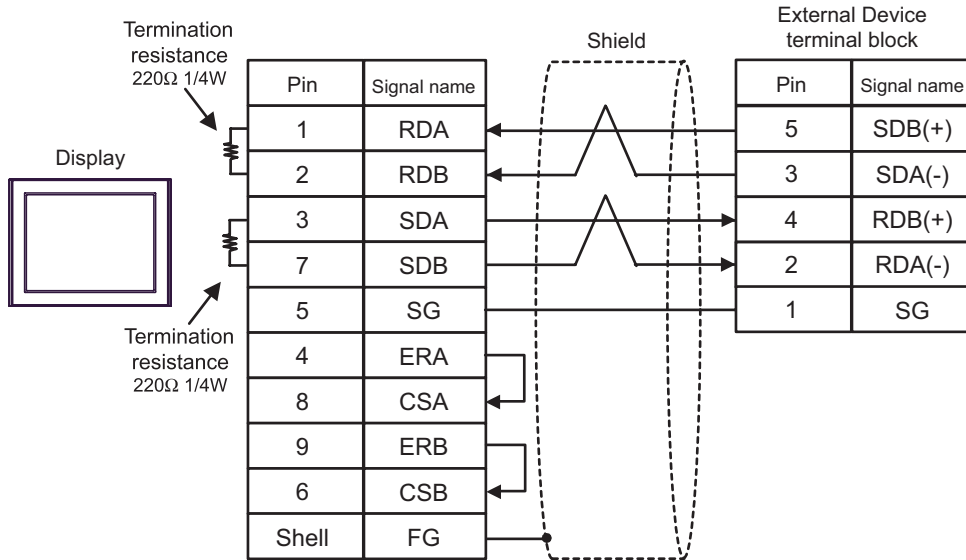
Termination resistance 220Ω 1/4W

Display

Termination resistance 220Ω 1/4W

| Pin | Signal name |
|---|---|
| 1 | RDA |
| 2 | RDB |
| 3 | SDA |
| 7 | SDB |
| 5 | SG |
| 4 | ERA |
| 8 | CSA |
| 9 | ERB |
| 6 | CSB |
| Shell | FG |

Shield

External Device terminal block

| Pin | Signal name |
|---|---|
| 5 | SDB(+) |
| 3 | SDA(-) |
| 4 | RDB(+) |
| 2 | RDA(-) |
| 1 | SG |